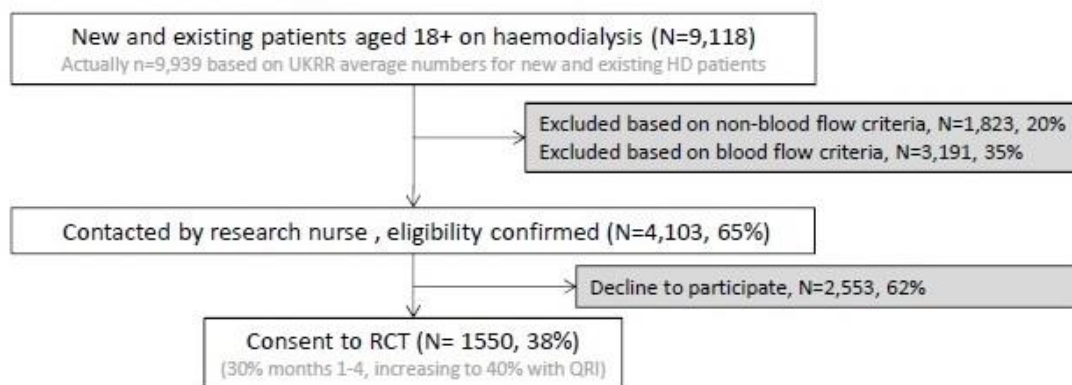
New and existing patients aged 18+ on haemodialysis (N=9,118)
Actually n=9,939 based on UKRR average numbers for new and existing HD patients

Excluded based on non-blood flow criteria, N=1,823, 20%
Excluded based on blood flow criteria, N=3,191, 35%

Contacted by research nurse , eligibility confirmed (N=4,103, 65%)

Decline to participate, N=2,553, 62%

Consent to RCT (N= 1550, 38%)
(30% months 1-4, increasing to 40% with QRI)